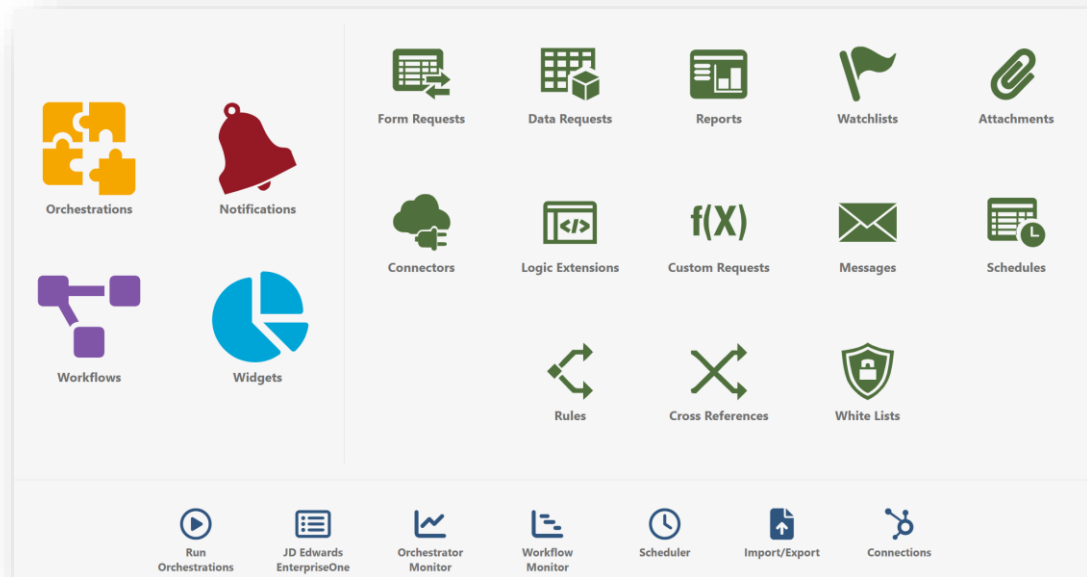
Orchestrations
Notifications
Workflows
Widgets

Form Requests
Data Requests
Reports
Watchlists
Attachments

Connectors
Logic Extensions
f(X)
Custom Requests
Messages
Schedules

Rules
Cross References
White Lists

Run Orchestrations
JD Edwards EnterpriseOne
Orchestrator Monitor
Workflow Monitor
Scheduler
Import/Export
Connections